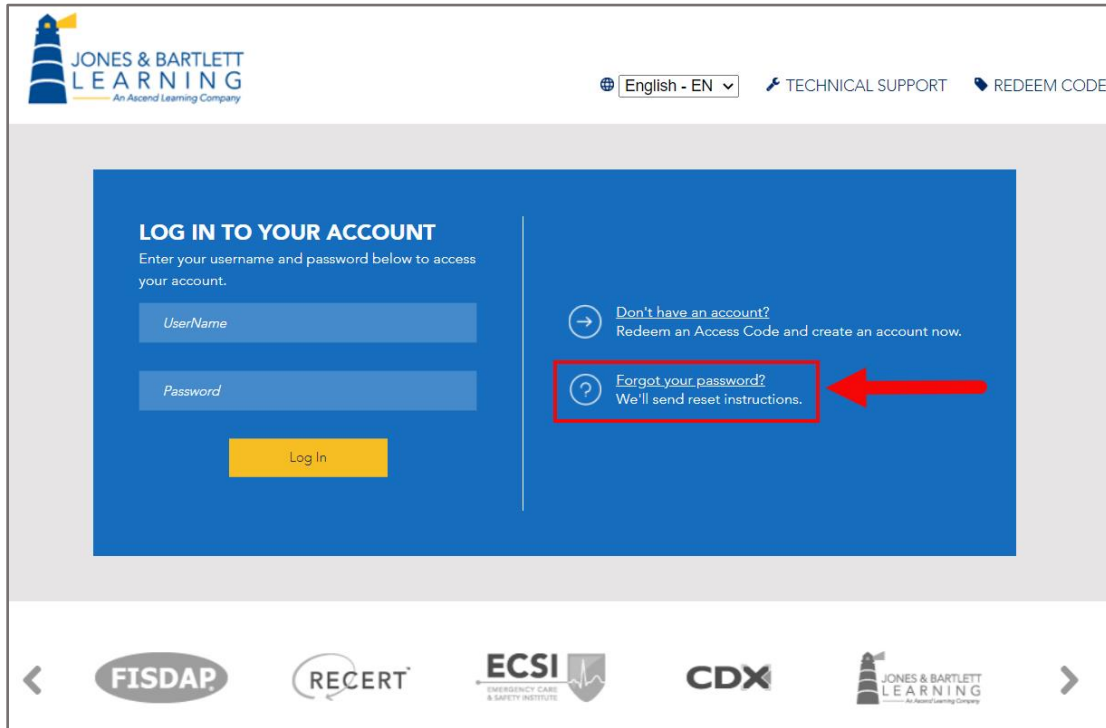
JONES & BARTLETT
LEARNING
An Ascend Learning Company

English - EN
TECHNICAL SUPPORT
REDEEM CODE

LOG IN TO YOUR ACCOUNT
Enter your username and password below to access your account.

UserName

Password

Log In

Don't have an account?
Redeem an Access Code and create an account now.

Forgot your password?
We'll send reset instructions.

FISDAP

RECERT

ECSI
EMERGENCY CARE & SAFETY INSTITUTE

CDX

JONES & BARTLETT
LEARNING
An Ascend Learning Company